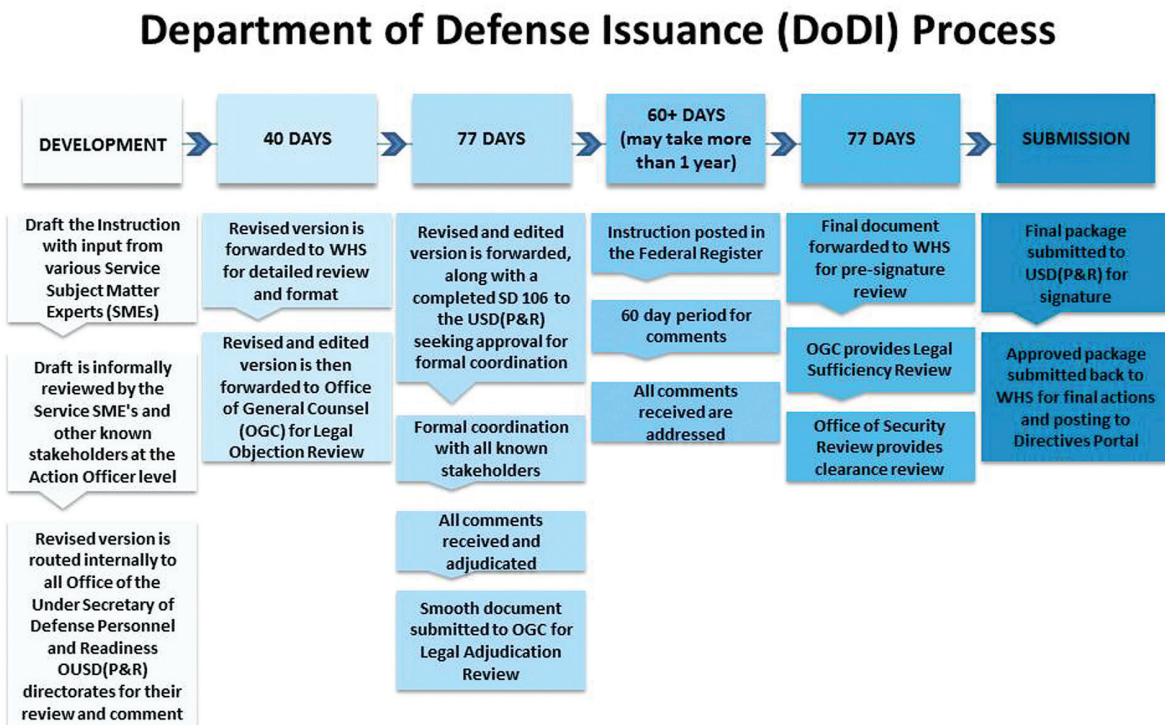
Department of Defense Issuance (DoDI) Process

DEVELOPMENT

Draft the Instruction with input from various Service Subject Matter Experts (SMEs)

Draft is informally reviewed by the Service SME's and other known stakeholders at the Action Officer level

Revised version is routed internally to all Office of the Under Secretary of Defense Personnel and Readiness OUSD(P&R) directorates for their review and comment

40 DAYS

Revised version is forwarded to WHS for detailed review and format

Revised and edited version is then forwarded to Office of General Counsel (OGC) for Legal Objection Review

77 DAYS

Revised and edited version is forwarded, along with a completed SD 106 to the USD(P&R) seeking approval for formal coordination

Formal coordination with all known stakeholders

All comments received and adjudicated

Smooth document submitted to OGC for Legal Adjudication Review

60+ DAYS (may take more than 1 year)

Instruction posted in the Federal Register

60 day period for comments

All comments received are addressed

77 DAYS

Final document forwarded to WHS for pre-signature review

OGC provides Legal Sufficiency Review

Office of Security Review provides clearance review

SUBMISSION

Final package submitted to USD(P&R) for signature

Approved package submitted back to WHS for final actions and posting to Directives Portal